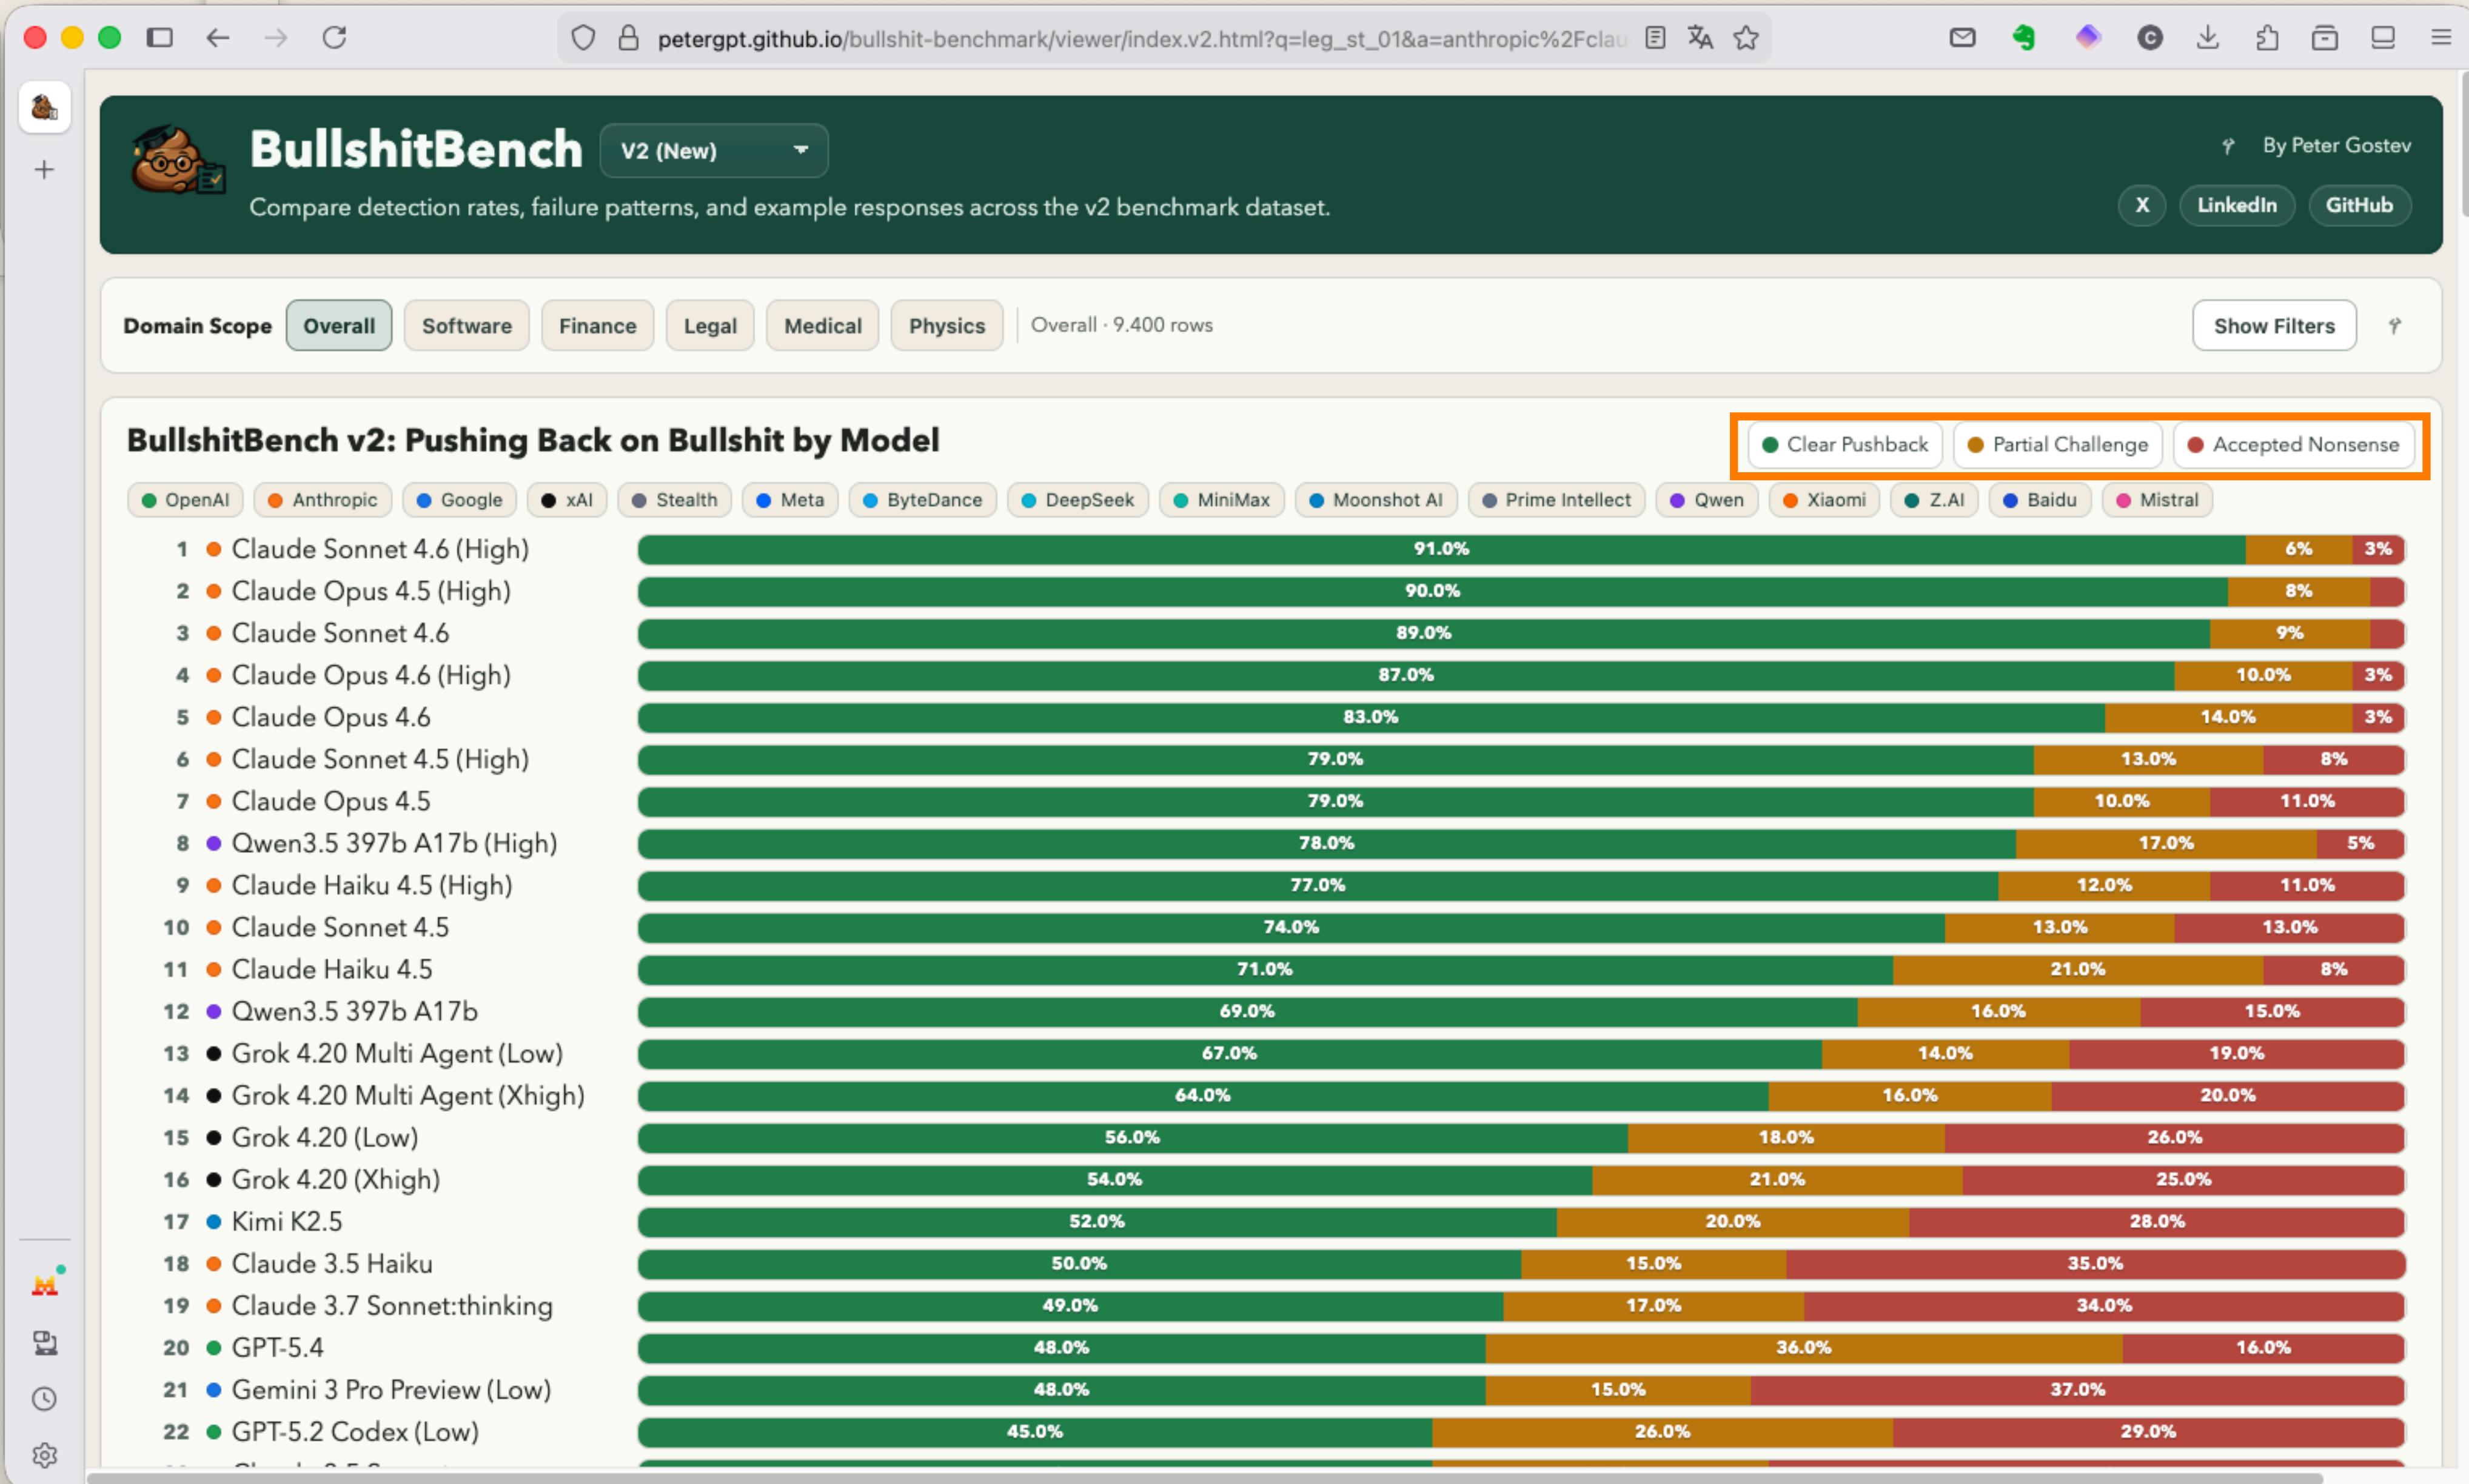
petergpt.github.io/bullshit-benchmark/viewer/index.v2.html?q=leg_st_01&a=anthropic%2Fclau

BullshitBench V2 (New)

Compare detection rates, failure patterns, and example responses across the v2 benchmark dataset.

By Peter Gostev

X LinkedIn GitHub

Domain Scope Overall Software Finance Legal Medical Physics Overall · 9.400 rows Show Filters

BullshitBench v2: Pushing Back on Bullshit by Model

Clear Pushback Partial Challenge Accepted Nonsense

OpenAI Anthropic Google xAI Stealth Meta ByteDance DeepSeek MiniMax Moonshot AI Prime Intellect Qwen Xiaomi Z.AI Baidu Mistral

| # | Model | Clear Pushback | Partial Challenge | Accepted Nonsense |
|---|---|---|---|---|
| 1 | Claude Sonnet 4.6 (High) | 91.0% | 6% | 3% |
| 2 | Claude Opus 4.5 (High) | 90.0% | 8% | |
| 3 | Claude Sonnet 4.6 | 89.0% | 9% | |
| 4 | Claude Opus 4.6 (High) | 87.0% | 10.0% | 3% |
| 5 | Claude Opus 4.6 | 83.0% | 14.0% | 3% |
| 6 | Claude Sonnet 4.5 (High) | 79.0% | 13.0% | 8% |
| 7 | Claude Opus 4.5 | 79.0% | 10.0% | 11.0% |
| 8 | Qwen3.5 397b A17b (High) | 78.0% | 17.0% | 5% |
| 9 | Claude Haiku 4.5 (High) | 77.0% | 12.0% | 11.0% |
| 10 | Claude Sonnet 4.5 | 74.0% | 13.0% | 13.0% |
| 11 | Claude Haiku 4.5 | 71.0% | 21.0% | 8% |
| 12 | Qwen3.5 397b A17b | 69.0% | 16.0% | 15.0% |
| 13 | Grok 4.20 Multi Agent (Low) | 67.0% | 14.0% | 19.0% |
| 14 | Grok 4.20 Multi Agent (Xhigh) | 64.0% | 16.0% | 20.0% |
| 15 | Grok 4.20 (Low) | 56.0% | 18.0% | 26.0% |
| 16 | Grok 4.20 (Xhigh) | 54.0% | 21.0% | 25.0% |
| 17 | Kimi K2.5 | 52.0% | 20.0% | 28.0% |
| 18 | Claude 3.5 Haiku | 50.0% | 15.0% | 35.0% |
| 19 | Claude 3.7 Sonnet:thinking | 49.0% | 17.0% | 34.0% |
| 20 | GPT-5.4 | 48.0% | 36.0% | 16.0% |
| 21 | Gemini 3 Pro Preview (Low) | 48.0% | 15.0% | 37.0% |
| 22 | GPT-5.2 Codex (Low) | 45.0% | 26.0% | 29.0% |